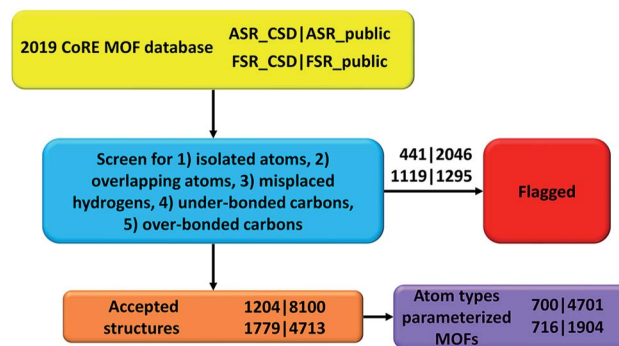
2019 CoRE MOF database

ASR_CSD|ASR_public
FSR_CSD|FSR_public

Screen for 1) isolated atoms, 2) overlapping atoms, 3) misplaced hydrogens, 4) under-bonded carbons, 5) over-bonded carbons

441|2046
1119|1295

Flagged

Accepted structures

1204|8100
1779|4713

Atom types parameterized MOFs

700|4701
716|1904